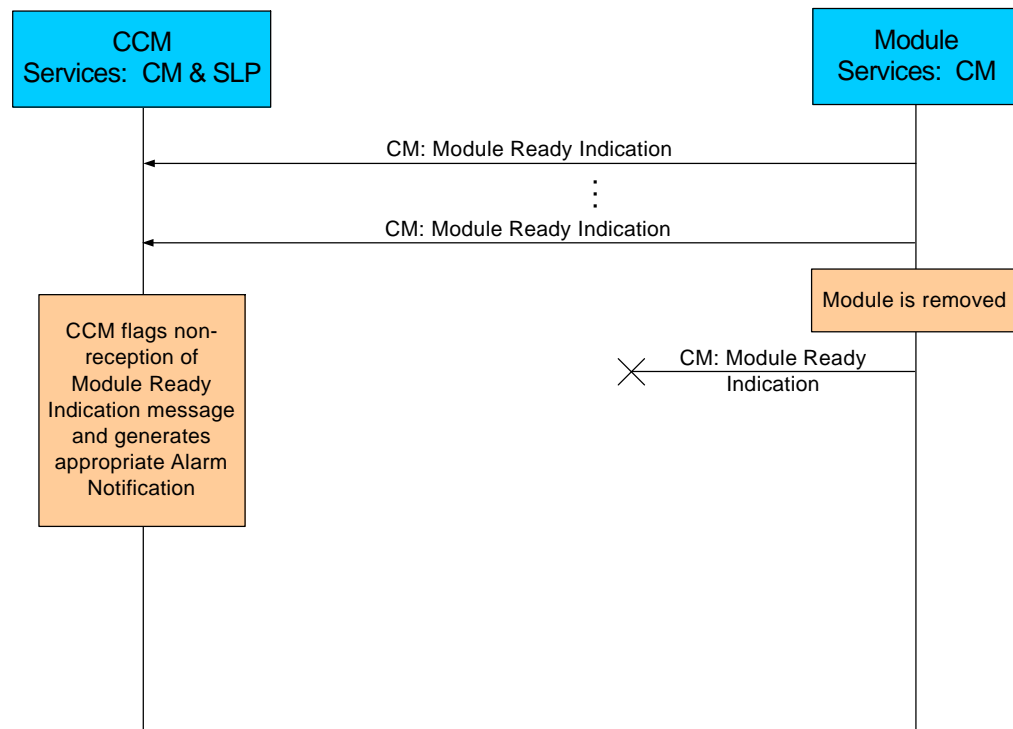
CCM
Services: CM & SLP

Module
Services: CM

CM: Module Ready Indication

⋮

CM: Module Ready Indication

Module is removed

CCM flags non-reception of Module Ready Indication message and generates appropriate Alarm Notification

CM: Module Ready Indication